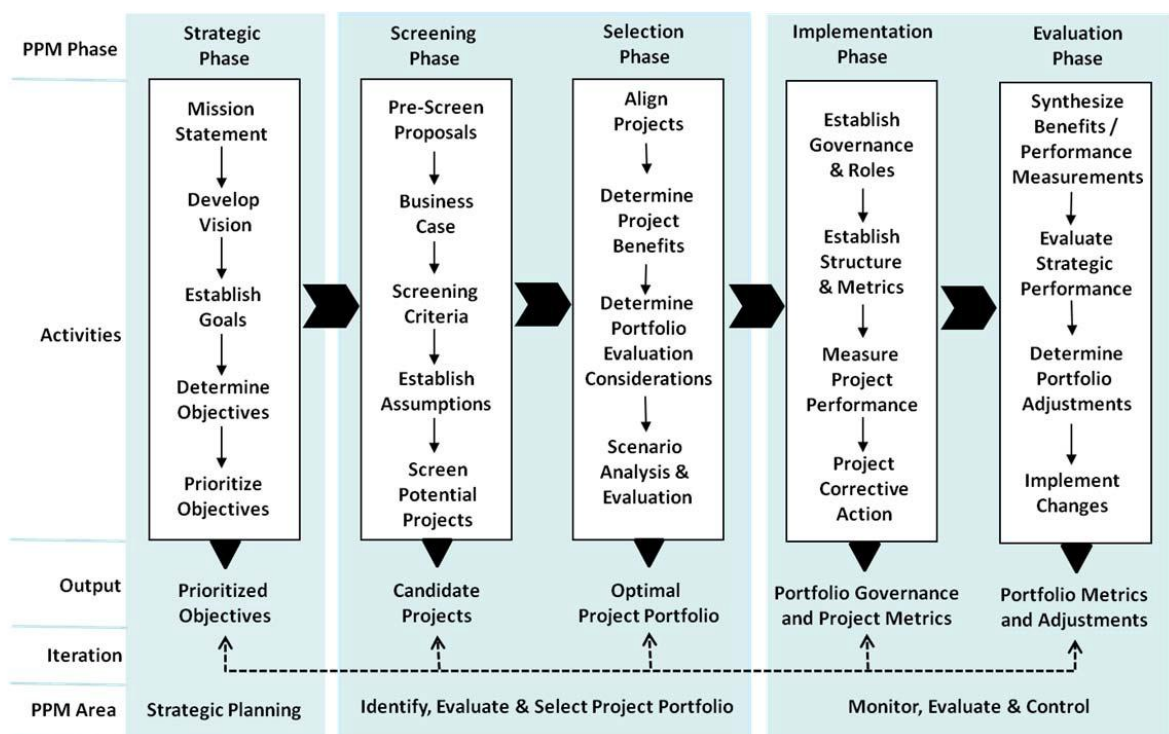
PPM Phase

Strategic Phase

Mission Statement
Develop Vision
Establish Goals
Determine Objectives
Prioritize Objectives

Screening Phase

Pre-Screen Proposals
Business Case
Screening Criteria
Establish Assumptions
Screen Potential Projects

Selection Phase

Align Projects
Determine Project Benefits
Determine Portfolio Evaluation Considerations
Scenario Analysis & Evaluation

Implementation Phase

Establish Governance & Roles
Establish Structure & Metrics
Measure Project Performance
Project Corrective Action

Evaluation Phase

Synthesize Benefits / Performance Measurements
Evaluate Strategic Performance
Determine Portfolio Adjustments
Implement Changes

Activities

Output

Prioritized Objectives

Candidate Projects

Optimal Project Portfolio

Portfolio Governance and Project Metrics

Portfolio Metrics and Adjustments

Iteration

PPM Area

Strategic Planning

Identify, Evaluate & Select Project Portfolio

Monitor, Evaluate & Control